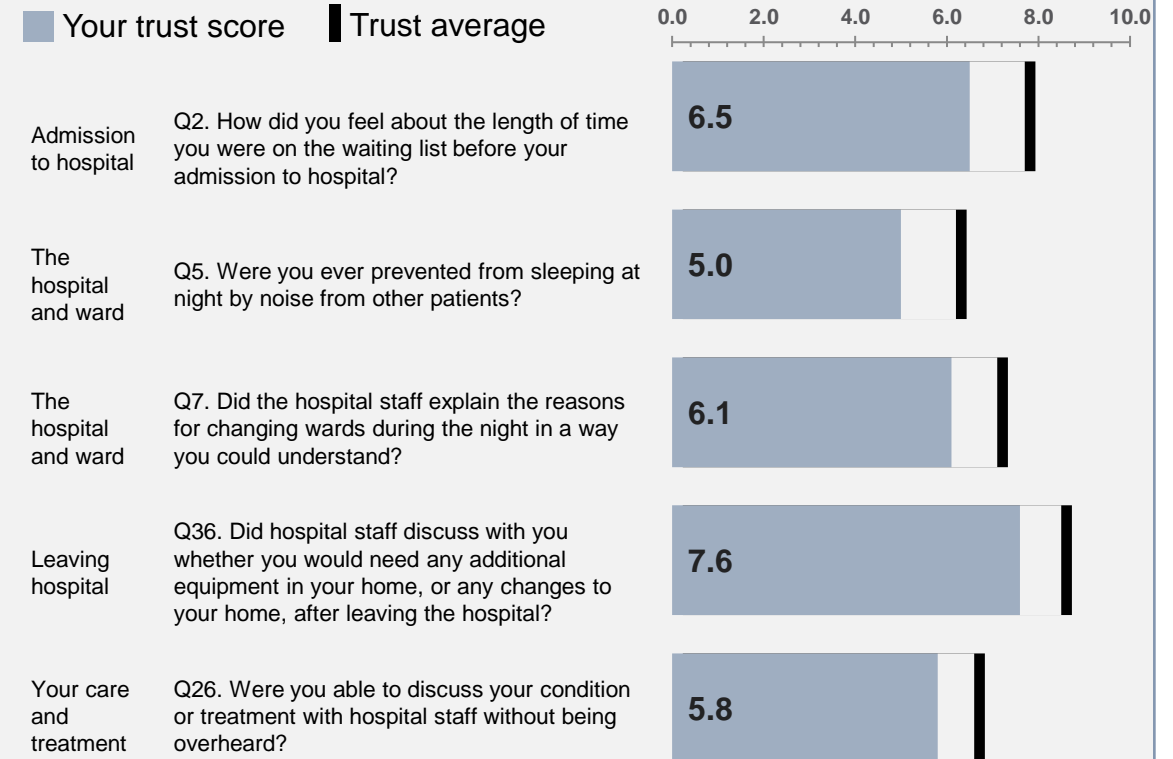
Your trust score    Trust average

0.0    2.0    4.0    6.0    8.0    10.0

Admission to hospital    Q2. How did you feel about the length of time you were on the waiting list before your admission to hospital?    6.5

The hospital and ward    Q5. Were you ever prevented from sleeping at night by noise from other patients?    5.0

The hospital and ward    Q7. Did the hospital staff explain the reasons for changing wards during the night in a way you could understand?    6.1

Leaving hospital    Q36. Did hospital staff discuss with you whether you would need any additional equipment in your home, or any changes to your home, after leaving the hospital?    7.6

Your care and treatment    Q26. Were you able to discuss your condition or treatment with hospital staff without being overheard?    5.8